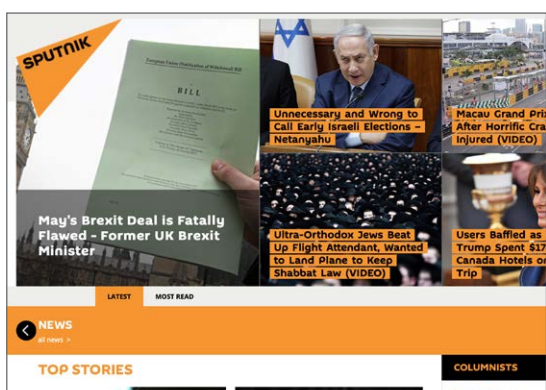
SPUTNIK

European Union (Withdrawal Agreement) Bill

BILL

May's Brexit Deal is Fatally Flawed - Former UK Brexit Minister

Unnecessary and Wrong to Call Early Israeli Elections - Netanyahu

Macau Grand Pri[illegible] After Horrific Cra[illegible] injured (VIDEO)

Ultra-Orthodox Jews Beat Up Flight Attendant, Wanted to Land Plane to Keep Shabbat Law (VIDEO)

Users Baffled as Trump Spent $17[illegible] Canada Hotels on Trip

LATEST

MOST READ

NEWS

all news >

TOP STORIES

COLUMNISTS